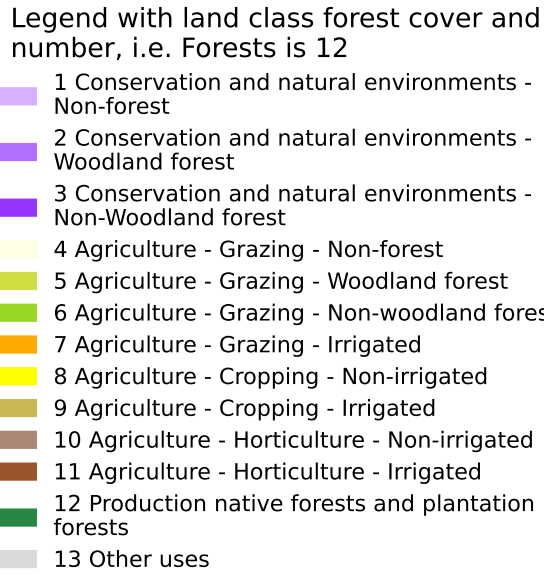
Legend with land class forest cover and number, i.e. Forests is 12

1 Conservation and natural environments - Non-forest

2 Conservation and natural environments - Woodland forest

3 Conservation and natural environments - Non-Woodland forest

4 Agriculture - Grazing - Non-forest

5 Agriculture - Grazing - Woodland forest

6 Agriculture - Grazing - Non-woodland fores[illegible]

7 Agriculture - Grazing - Irrigated

8 Agriculture - Cropping - Non-irrigated

9 Agriculture - Cropping - Irrigated

10 Agriculture - Horticulture - Non-irrigated

11 Agriculture - Horticulture - Irrigated

12 Production native forests and plantation forests

13 Other uses